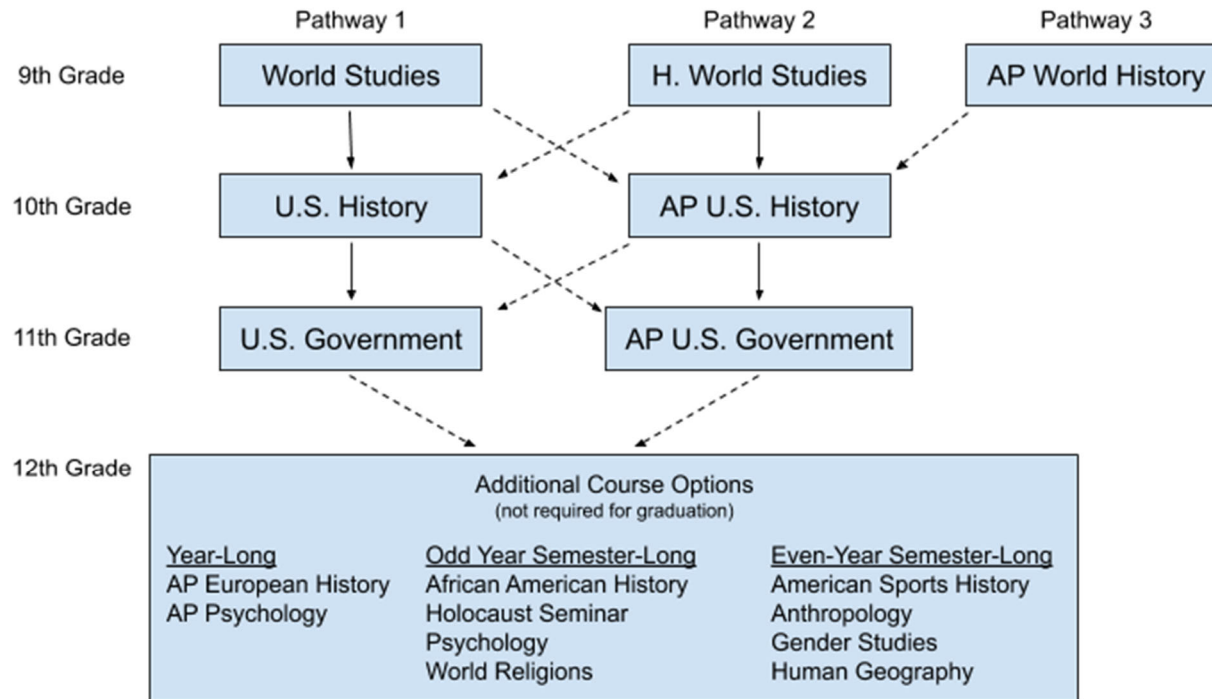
Pathway 1

Pathway 2

Pathway 3

9th Grade

World Studies

H. World Studies

AP World History

10th Grade

U.S. History

AP U.S. History

11th Grade

U.S. Government

AP U.S. Government

12th Grade

Additional Course Options
(not required for graduation)

Year-Long
AP European History
AP Psychology

Odd Year Semester-Long
African American History
Holocaust Seminar
Psychology
World Religions

Even-Year Semester-Long
American Sports History
Anthropology
Gender Studies
Human Geography